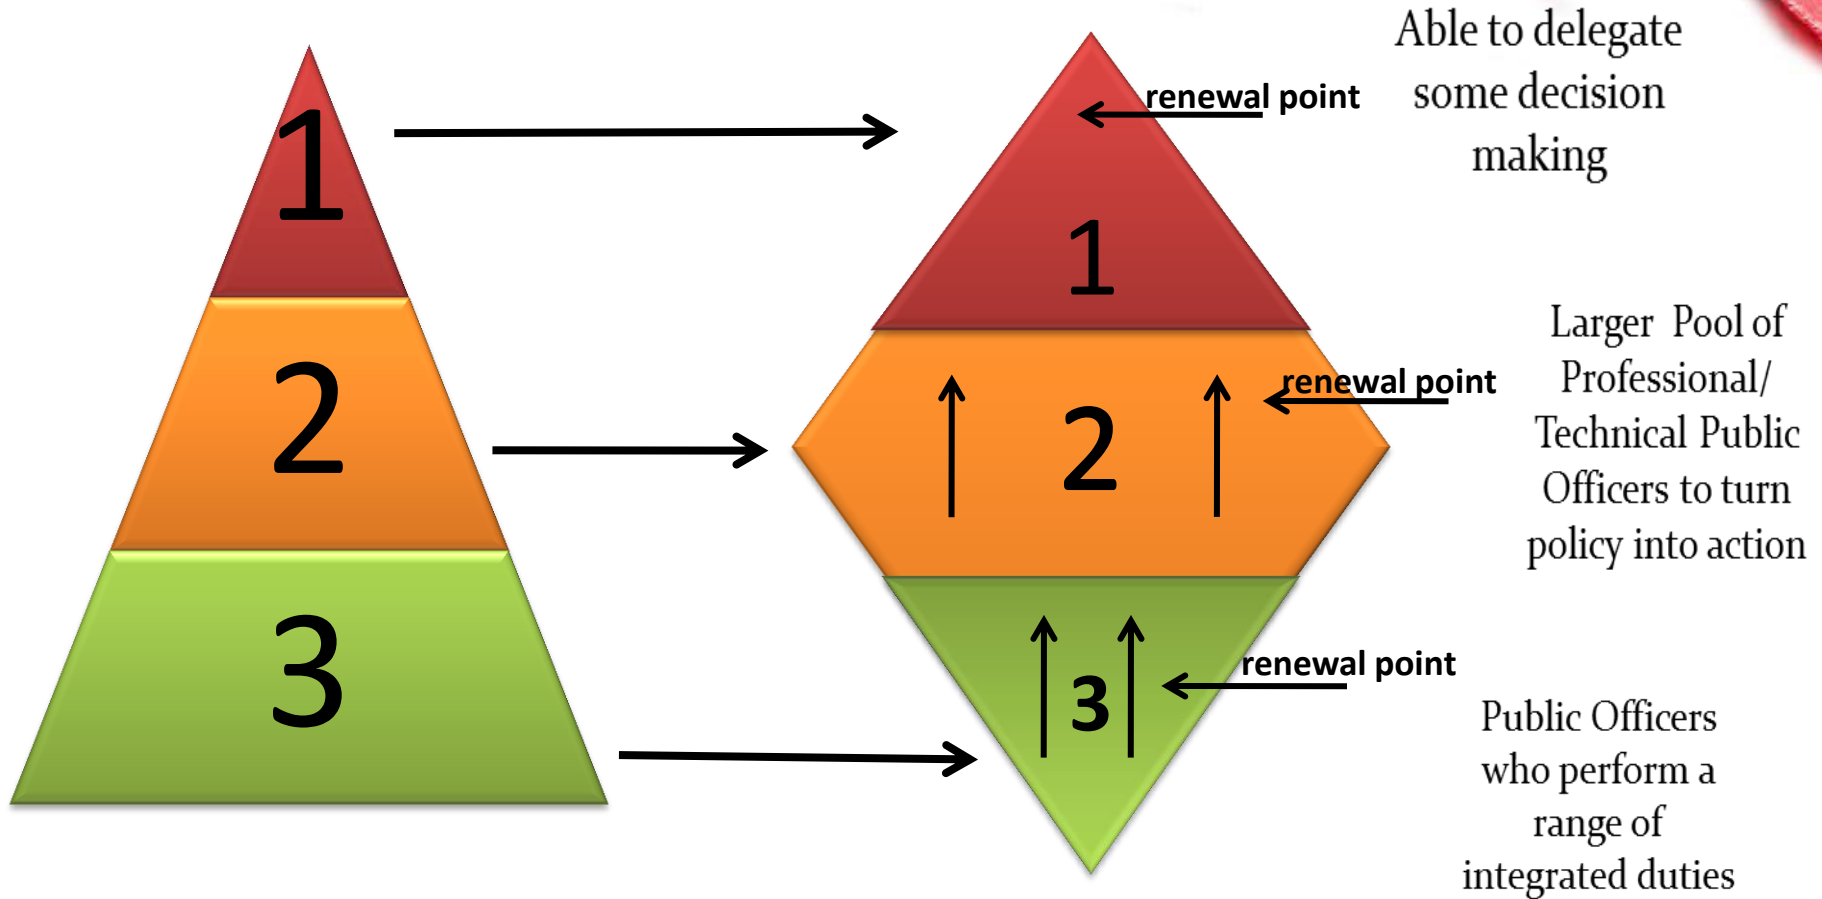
1

2

3

renewal point

Able to delegate some decision making

1

renewal point

2

Larger Pool of Professional/ Technical Public Officers to turn policy into action

renewal point

3

Public Officers who perform a range of integrated duties